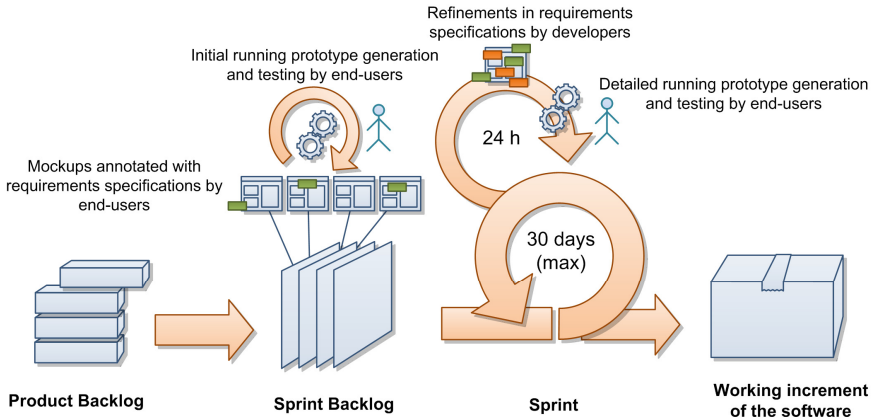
Refinements in requirements specifications by developers

Initial running prototype generation and testing by end-users

Detailed running prototype generation and testing by end-users

24 h

Mockups annotated with requirements specifications by end-users

30 days (max)

Product Backlog

Sprint Backlog

Sprint

Working increment of the software